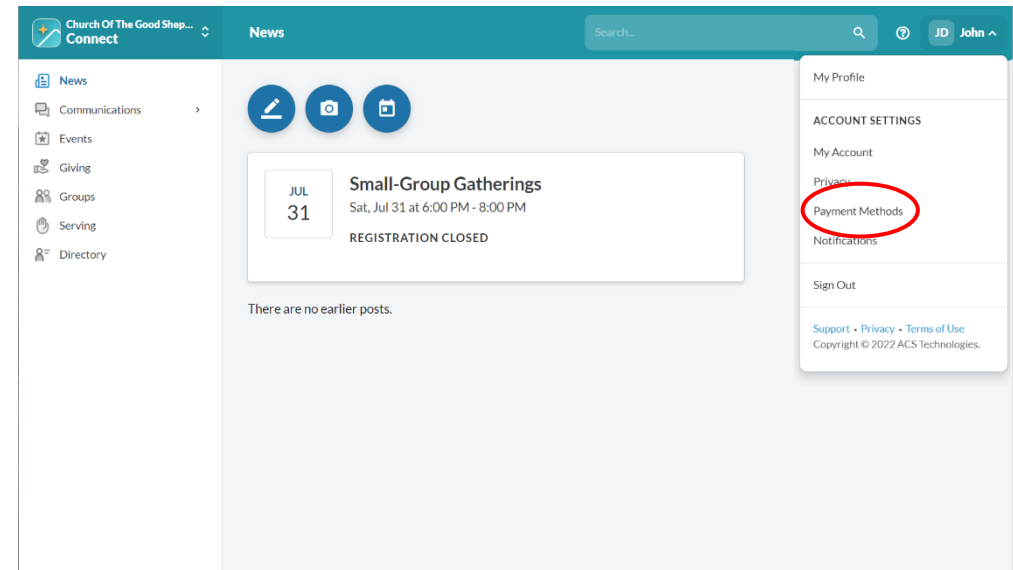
Church Of The Good Shep...
Connect

News

Search...

JD John

News
Communications
Events
Giving
Groups
Serving
Directory

JUL
31

Small-Group Gatherings
Sat, Jul 31 at 6:00 PM - 8:00 PM
REGISTRATION CLOSED

There are no earlier posts.

My Profile

ACCOUNT SETTINGS
My Account
Privacy
Payment Methods
Notifications

Sign Out

Support • Privacy • Terms of Use
Copyright © 2022 ACS Technologies.